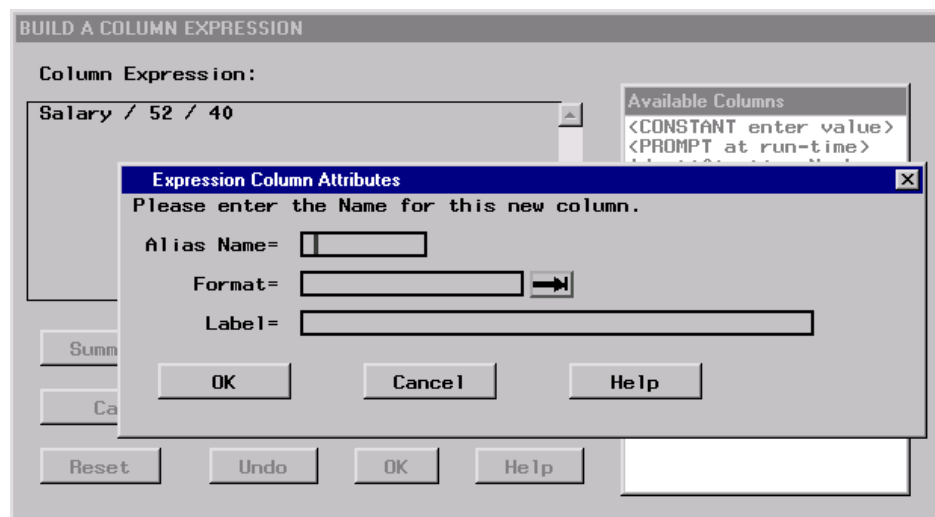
BUILD A COLUMN EXPRESSION

Column Expression:

Salary / 52 / 40

Available Columns
<CONSTANT enter value>
<PROMPT at run-time>

Expression Column Attributes

Please enter the Name for this new column.

Alias Name=

Format=

Label=

OK

Cancel

Help

Summ

Ca

Reset

Undo

OK

Help